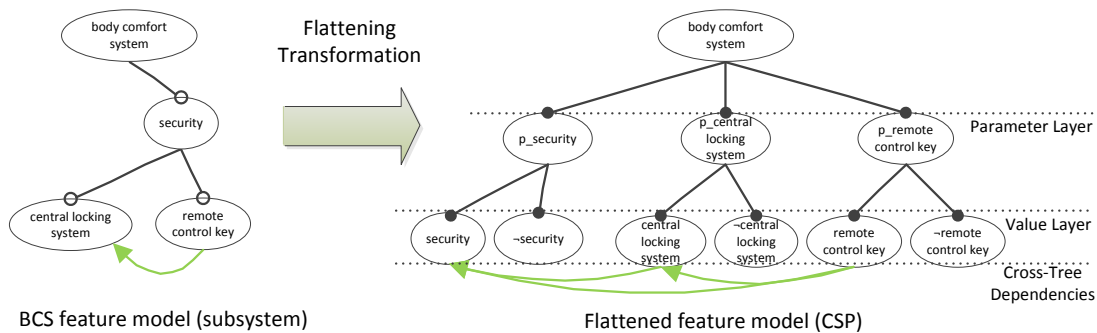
body comfort system

security

central locking system

remote control key

BCS feature model (subsystem)

Flattening Transformation

body comfort system

p_security

p_central locking system

p_remote control key

Parameter Layer

security

¬security

central locking system

¬central locking system

remote control key

¬remote control key

Value Layer

Cross-Tree Dependencies

Flattened feature model (CSP)